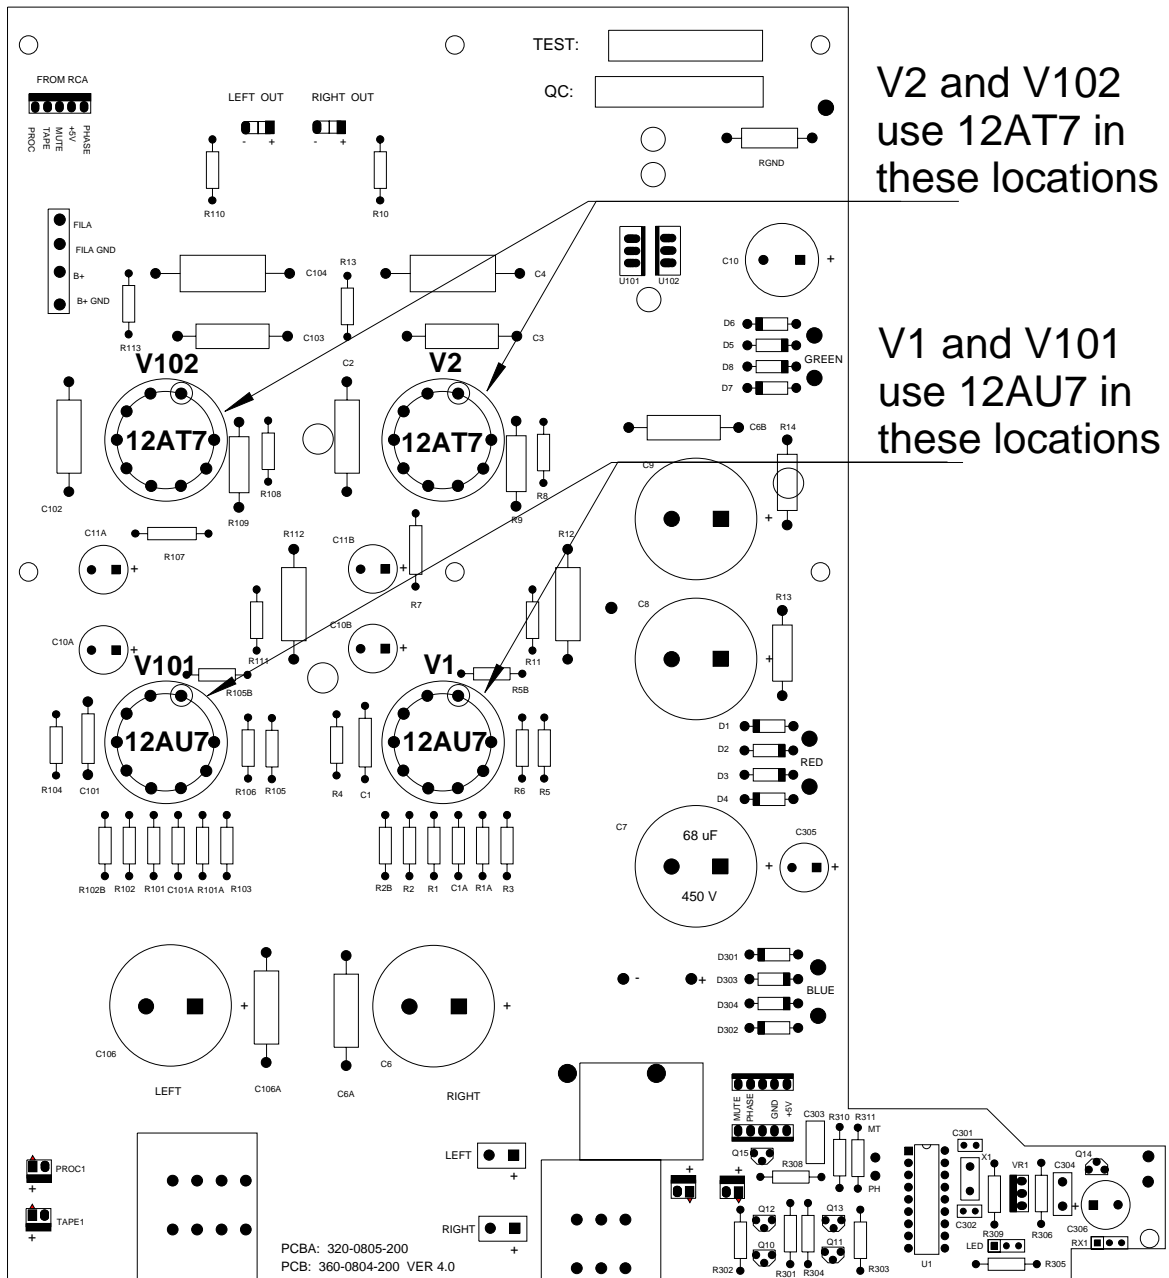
TEST:
QC:
FROM RCA
PROC TAPE MUTE +5V PHASE
LEFT OUT
RIGHT OUT
- +
- +
R110
R10
RGND
V2 and V102 use 12AT7 in these locations
FILA
FILA GND
B+
B+ GND
R13
C104
C4
U101 U102
C10
+
R113
C103
C3
D6
D5
D8
D7
GREEN
V102
V2
C2
V1 and V101 use 12AU7 in these locations
12AT7
12AT7
C6B
R14
C102
R108
R109
R9
R8
C9
+
C11A
R107
R112
C11B
R12
+
+
R7
C10A
R111
C10B
R13
C8
+
V101
V1
R105B
R11
R5B
12AU7
12AU7
D1
D2
D3
D4
RED
R104
C101
R106
R105
R4
C1
R6
R5
C7
68 uF
450 V
C305
+
+
R102B
R102
R101
C101A
R101A
R103
R2B
R2
R1
C1A
R1A
R3
D301
D303
D304
D302
BLUE
-
+
+
+
C106
C106A
C6A
C6
LEFT
RIGHT
MUTE PHASE GND +5V
C303
R310
R311
MT
PH
C301
Q14
Q15
R308
X1
VR1
C304
+
PROC1
+
LEFT
+
+
C302
R309
R306
C306
TAPE1
+
RIGHT
+
Q12
Q13
Q10
Q11
LED
RX1
PCBA: 320-0805-200
PCB: 360-0804-200 VER 4.0
R302
R301
R304
R303
U1
R305